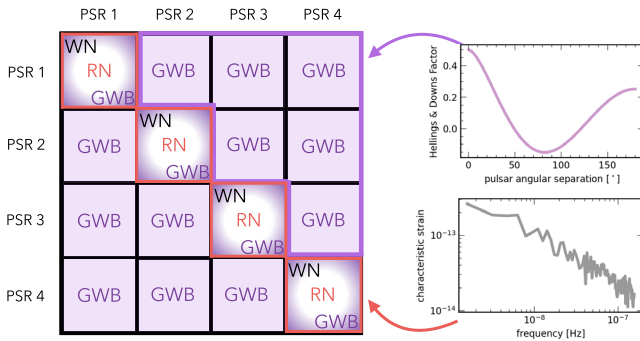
PSR 1 PSR 2 PSR 3 PSR 4

| | PSR 1 | PSR 2 | PSR 3 | PSR 4 |
|---|---|---|---|---|
| PSR 1 | WN RN GWB | GWB | GWB | GWB |
| PSR 2 | GWB | WN RN GWB | GWB | GWB |
| PSR 3 | GWB | GWB | WN RN GWB | GWB |
| PSR 4 | GWB | GWB | GWB | WN RN GWB |

Hellings & Downs Factor
0.4
0.2
0.0
0 50 100 150
pulsar angular separation [°]

characteristic strain
$10^{-13}$
$10^{-14}$
$10^{-8}$ $10^{-7}$
frequency [Hz]